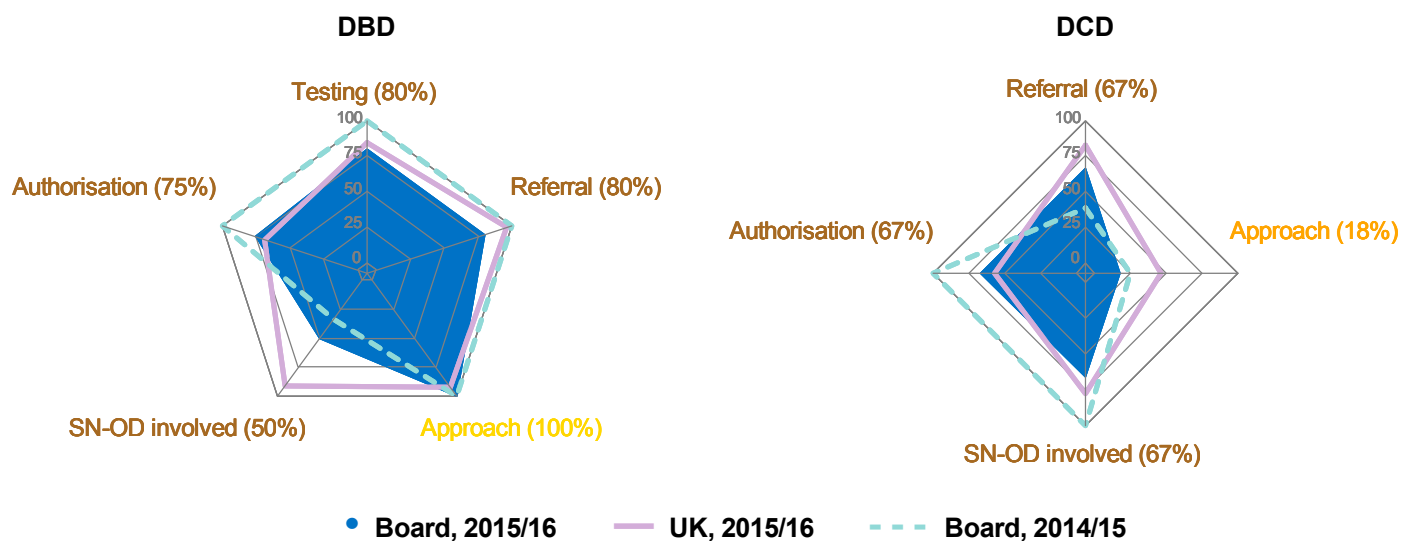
DBD

Testing (80%)

100
75
50
25
0

Referral (80%)

Authorisation (75%)

SN-OD involved (50%)

Approach (100%)

DCD

Referral (67%)

100
75
50
25
0

Authorisation (67%)

Approach (18%)

SN-OD involved (67%)

Board, 2015/16 UK, 2015/16 Board, 2014/15